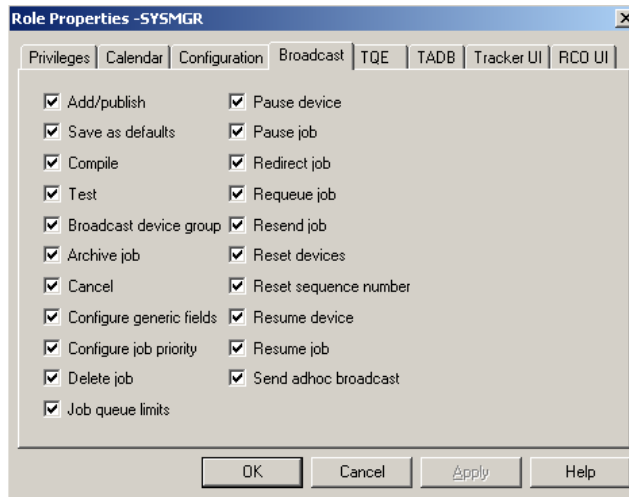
Role Properties -SYSMGR

Privileges | Calendar | Configuration | Broadcast | TQE | TADB | Tracker UI | RCO UI

Add/publish
Save as defaults
Compile
Test
Broadcast device group
Archive job
Cancel
Configure generic fields
Configure job priority
Delete job
Job queue limits

Pause device
Pause job
Redirect job
Requeue job
Resend job
Reset devices
Reset sequence number
Resume device
Resume job
Send adhoc broadcast

OK | Cancel | Apply | Help